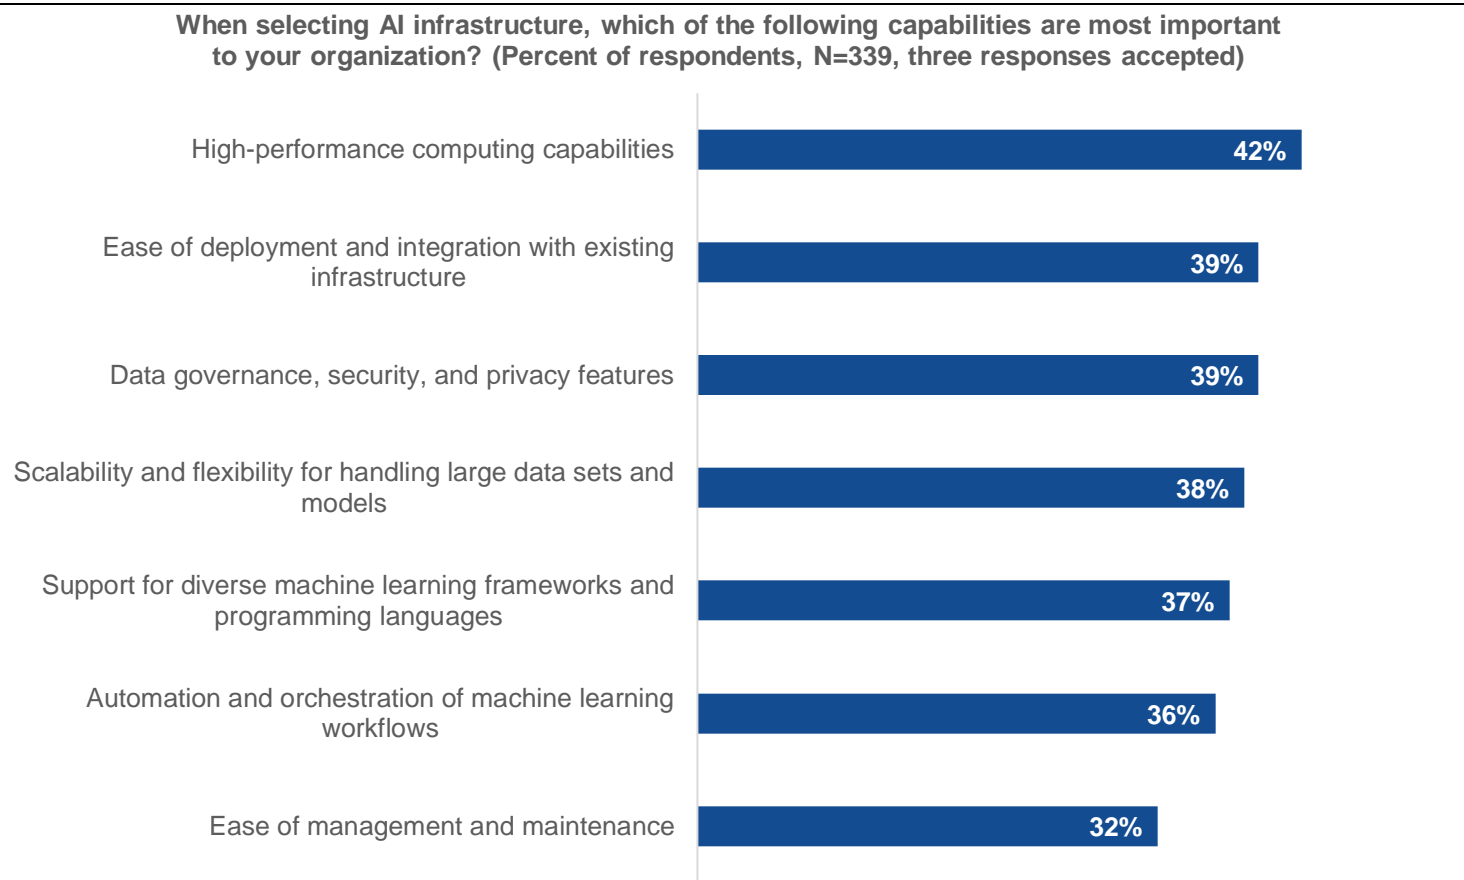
When selecting AI infrastructure, which of the following capabilities are most important to your organization? (Percent of respondents, N=339, three responses accepted)

High-performance computing capabilities 42%

Ease of deployment and integration with existing infrastructure 39%

Data governance, security, and privacy features 39%

Scalability and flexibility for handling large data sets and models 38%

Support for diverse machine learning frameworks and programming languages 37%

Automation and orchestration of machine learning workflows 36%

Ease of management and maintenance 32%